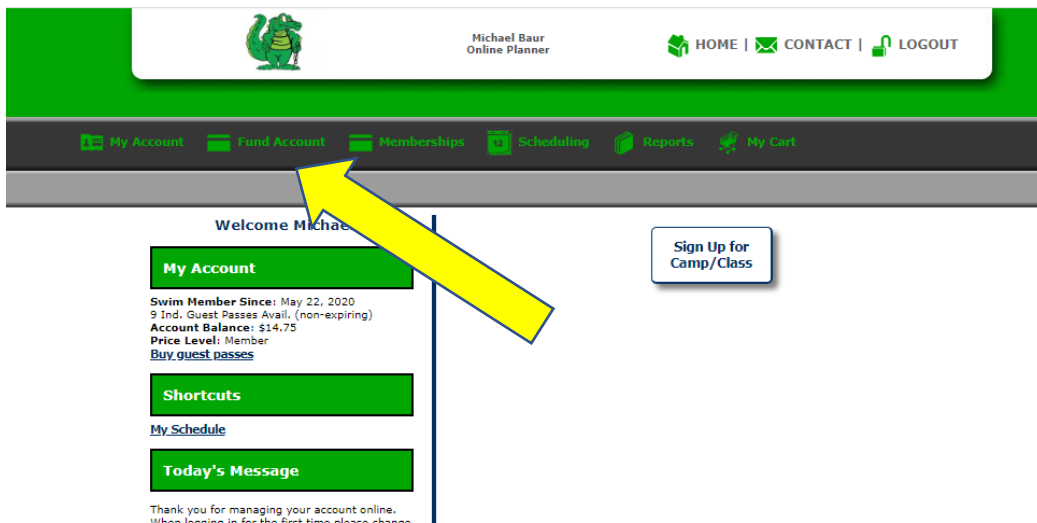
Michael Baur
Online Planner

HOME | CONTACT | LOGOUT

My Account Fund Account Memberships 12 Scheduling Reports My Cart

Welcome Michae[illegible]

My Account

Swim Member Since: May 22, 2020
9 Ind. Guest Passes Avail. (non-expiring)
Account Balance: $14.75
Price Level: Member
Buy guest passes

Shortcuts

My Schedule

Today's Message

Thank you for managing your account online. When logging in for the first time please change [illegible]

Sign Up for Camp/Class